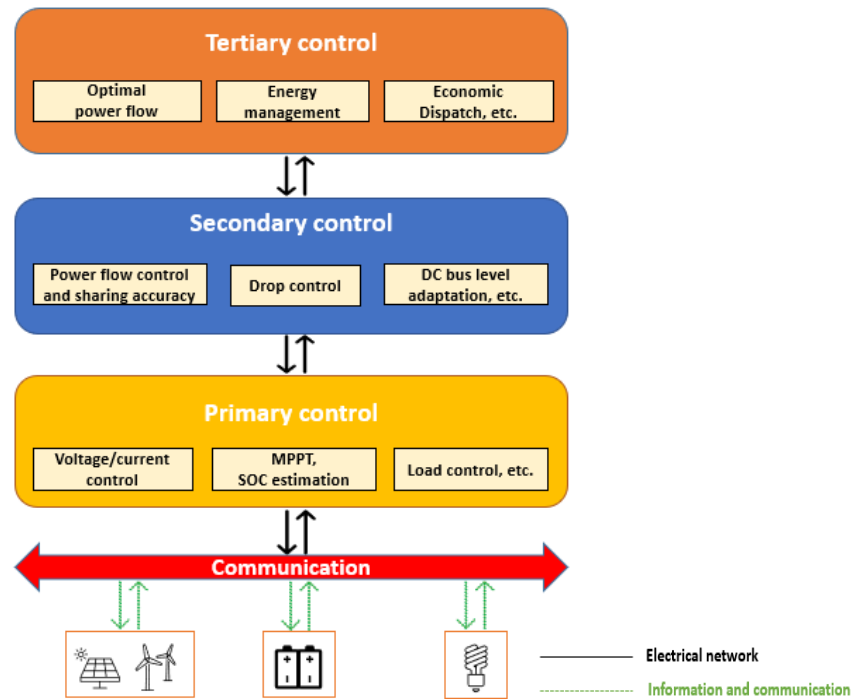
Tertiary control

Optimal power flow

Energy management

Economic Dispatch, etc.

Secondary control

Power flow control and sharing accuracy

Drop control

DC bus level adaptation, etc.

Primary control

Voltage/current control

MPPT, SOC estimation

Load control, etc.

Communication

Electrical network

Information and communication